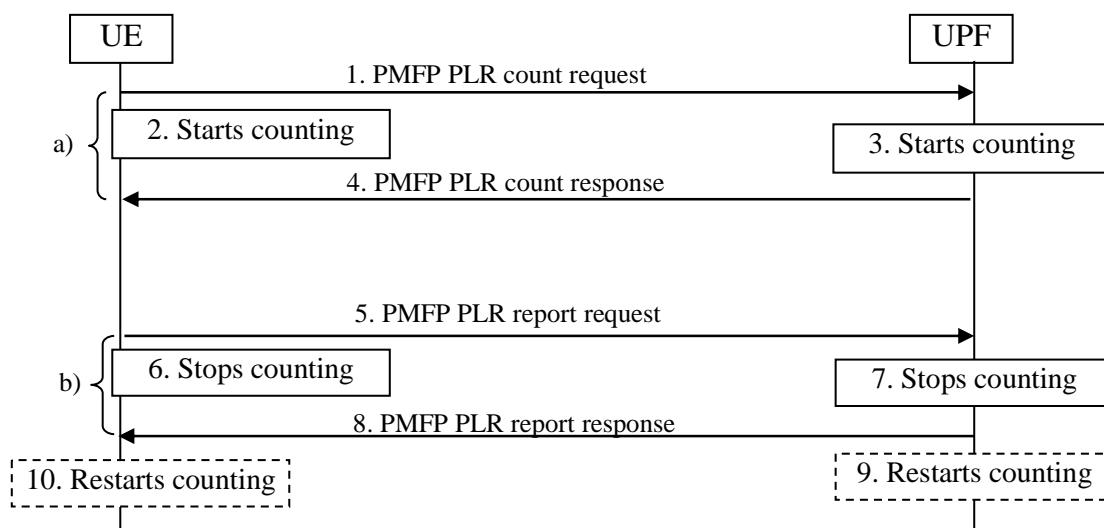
UE

UPF

1. PMFP PLR count request

a)

2. Starts counting

3. Starts counting

4. PMFP PLR count response

5. PMFP PLR report request

b)

6. Stops counting

7. Stops counting

8. PMFP PLR report response

10. Restarts counting

9. Restarts counting